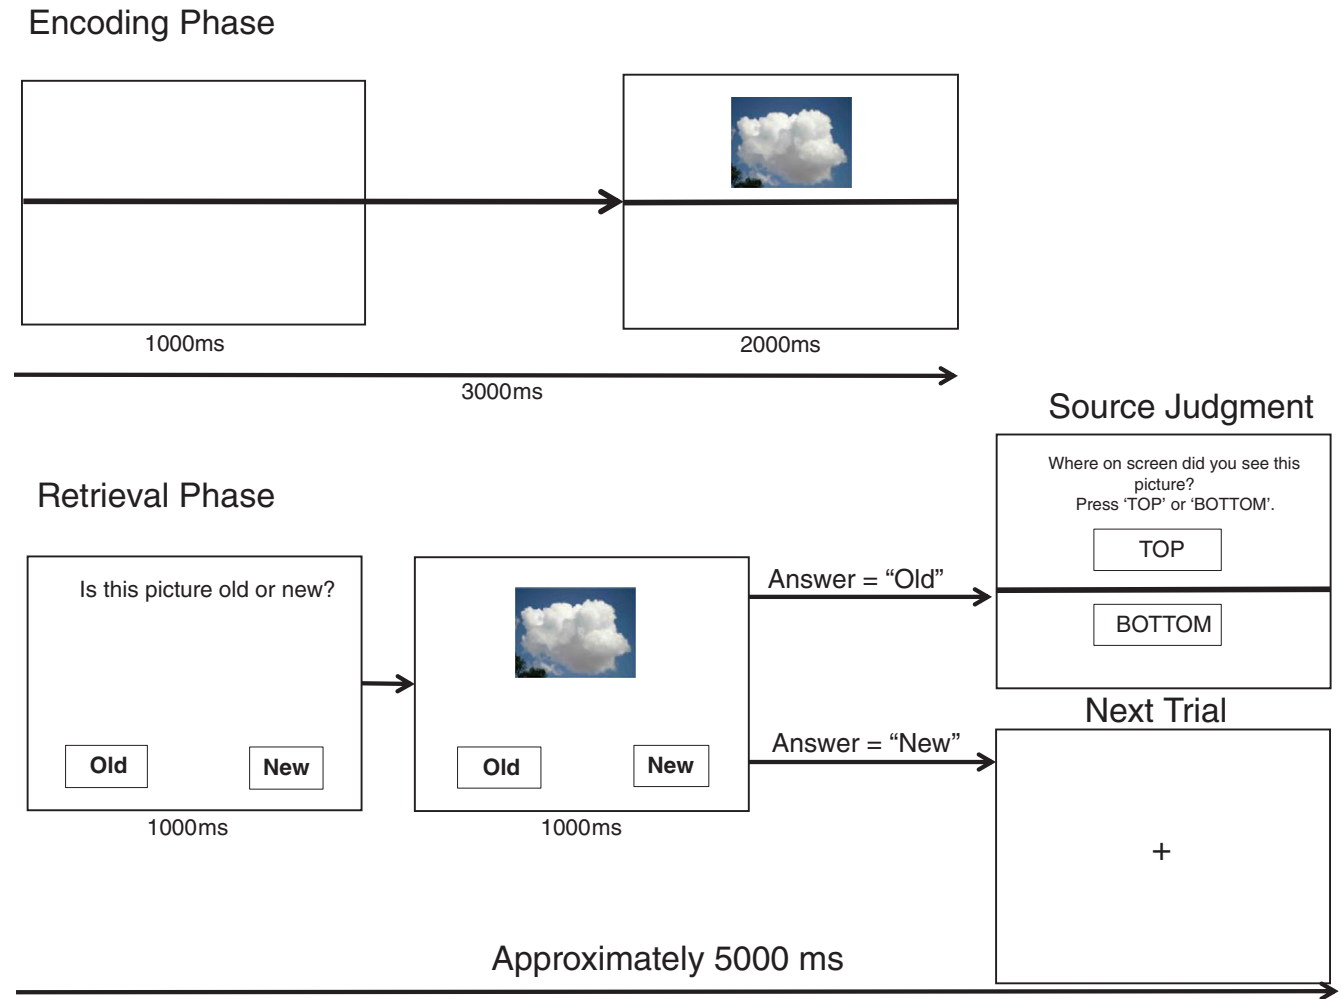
Encoding Phase

1000ms

2000ms

3000ms

Source Judgment

Where on screen did you see this picture?
Press ‘TOP’ or ‘BOTTOM’.

TOP

BOTTOM

Retrieval Phase

Is this picture old or new?

Old

New

1000ms

Old

New

1000ms

Answer = “Old”

Answer = “New”

Next Trial

+

Approximately 5000 ms